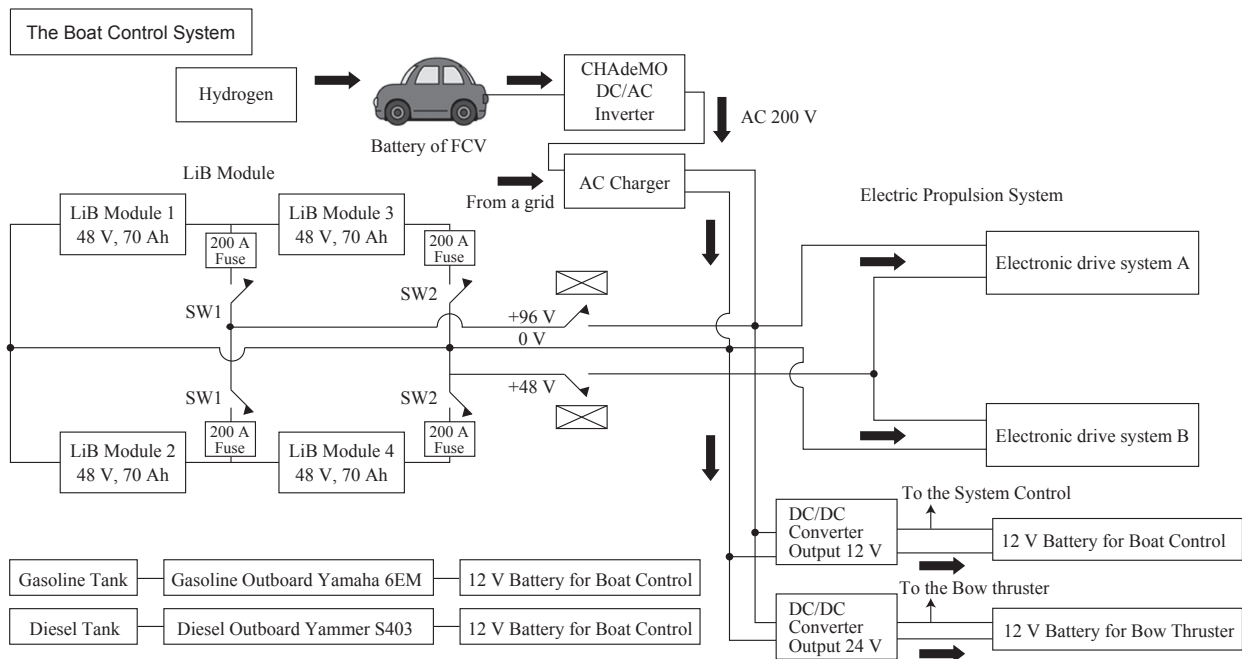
The Boat Control System

Hydrogen

Battery of FCV

CHAdeMO DC/AC Inverter

AC 200 V

From a grid

AC Charger

LiB Module

Electric Propulsion System

LiB Module 1 48 V, 70 Ah

LiB Module 3 48 V, 70 Ah

200 A Fuse

200 A Fuse

SW1

SW2

+96 V

0 V

+48 V

SW1

SW2

Electronic drive system A

Electronic drive system B

200 A Fuse

200 A Fuse

LiB Module 2 48 V, 70 Ah

LiB Module 4 48 V, 70 Ah

To the System Control

DC/DC Converter Output 12 V

12 V Battery for Boat Control

Gasoline Tank

Gasoline Outboard Yamaha 6EM

12 V Battery for Boat Control

To the Bow thruster

Diesel Tank

Diesel Outboard Yammer S403

12 V Battery for Boat Control

DC/DC Converter Output 24 V

12 V Battery for Bow Thruster